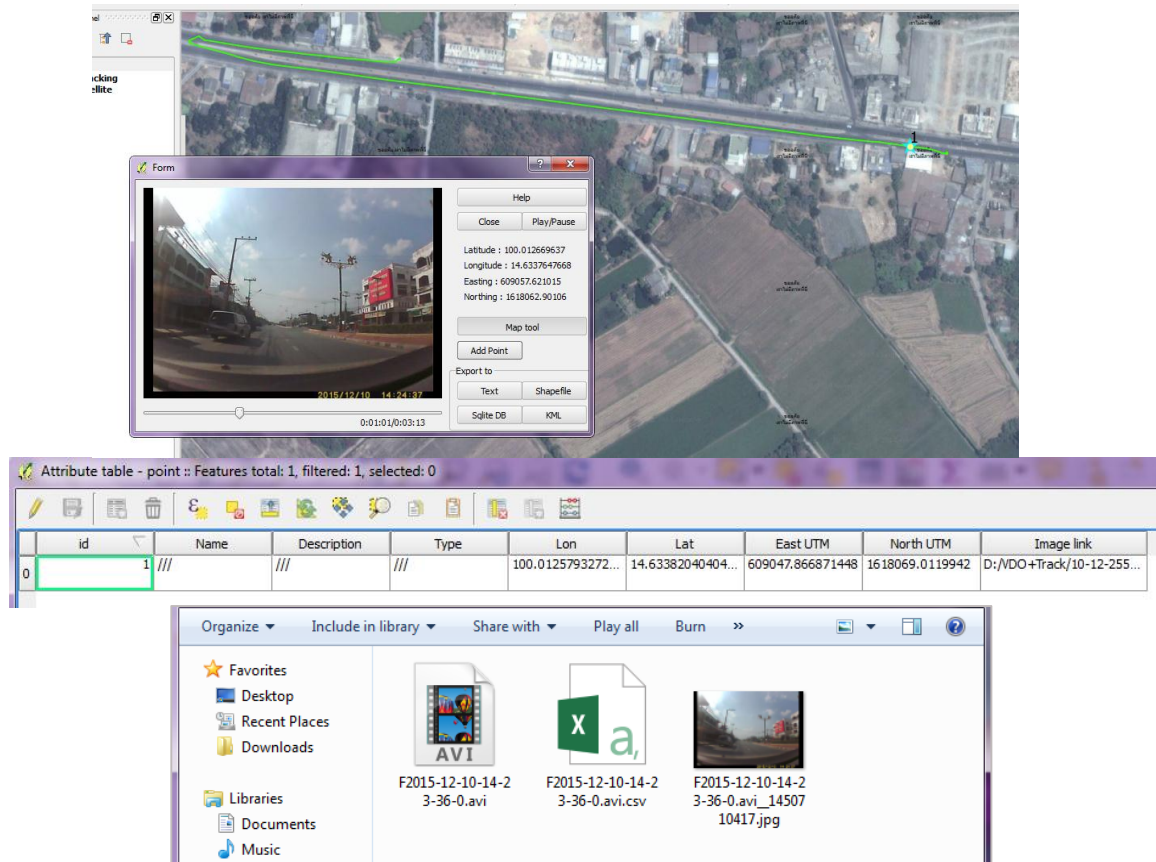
el
cking
ellite

1

Form

Help
Close
Play/Pause
Latitude : 100.012669637
Longitude : 14.6337647668
Easting : 609057.621015
Northing : 1618062.90106
Map tool
Add Point
Export to
Text
Shapefile
Sqlite DB
KML

2015/12/10 14:24:37
0:01:01/0:03:13

Attribute table - point :: Features total: 1, filtered: 1, selected: 0

| | id | Name | Description | Type | Lon | Lat | East UTM | North UTM | Image link |
|---|---|---|---|---|---|---|---|---|---|
| 0 | 1 | /// | /// | /// | 100.0125793272... | 14.63382040404... | 609047.866871448 | 1618069.0119942 | D:/VDO+Track/10-12-255... |

Organize
Include in library
Share with
Play all
Burn
»

Favorites
Desktop
Recent Places
Downloads
Libraries
Documents
Music

AVI
F2015-12-10-14-23-36-0.avi
F2015-12-10-14-23-36-0.avi.csv
F2015-12-10-14-23-36-0.avi__1450710417.jpg